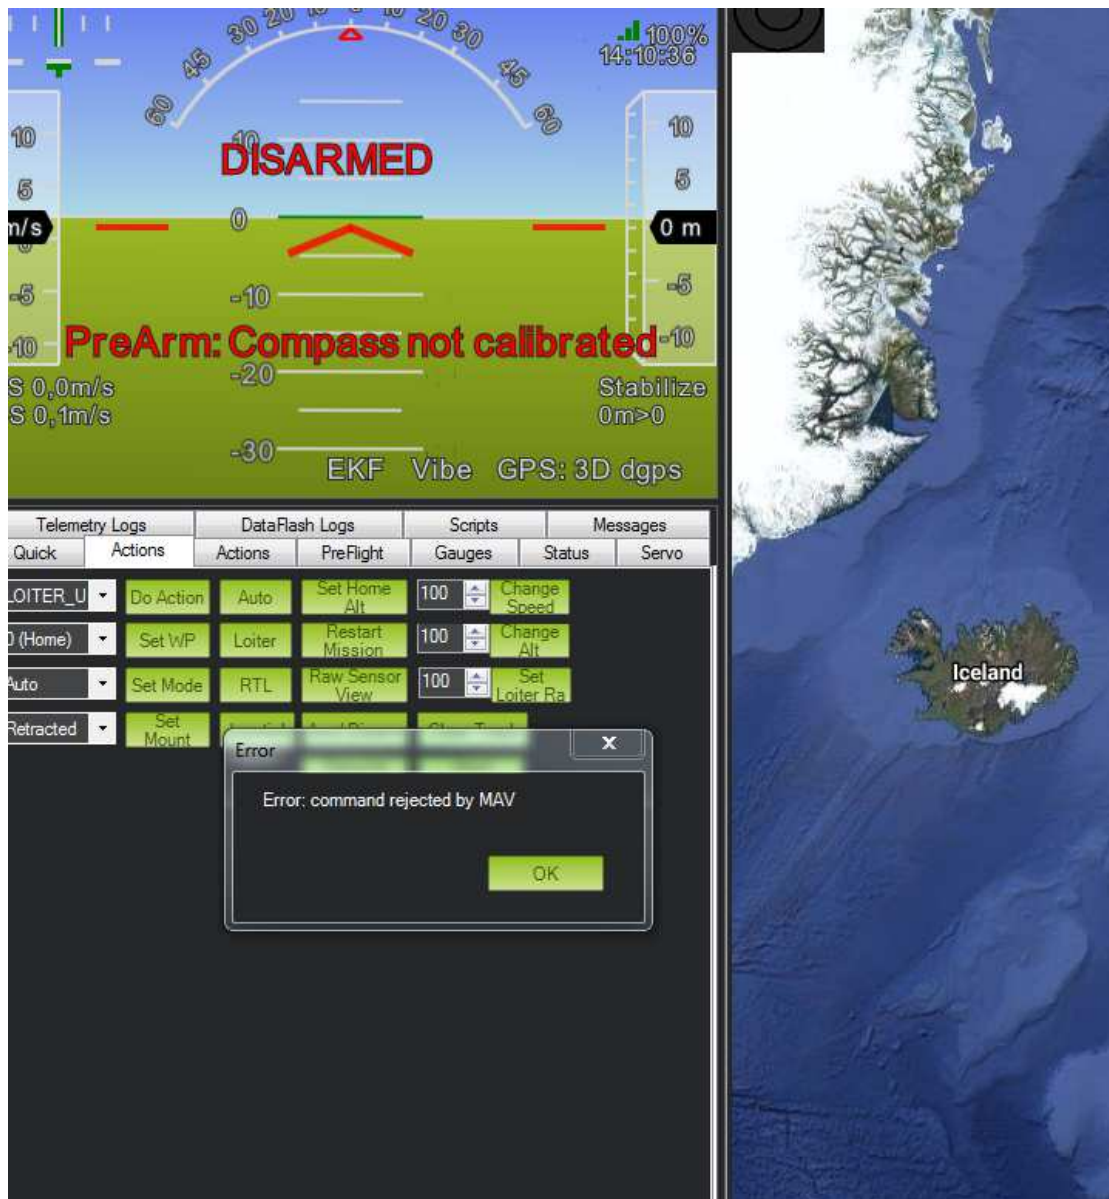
30 20 10 10 20 30
45 45
60 60
100%
14:10:36
10
DISARMED
10
10
5
5
m/s
0
0 m
-5
-10
-5
PreArm: Compass not calibrated
-10
10
-20
S 0,0m/s
S 0,1m/s
Stabilize
0m>0
-30
EKF Vibe GPS: 3D dgps

| Telemetry Logs | DataFlash Logs | Scripts | Messages |
|---|---|---|---|

| Quick | Actions | Actions | PreFlight | Gauges | Status | Servo |
|---|---|---|---|---|---|---|

LOITER_U
Do Action
Auto
Set Home Alt
100
Change Speed
0 (Home)
Set WP
Loiter
Restart Mission
100
Change Alt
Auto
Set Mode
RTL
Raw Sensor View
100
Set Loiter Ra
Retracted
Set Mount
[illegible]

Error
Error: command rejected by MAV
OK

Iceland